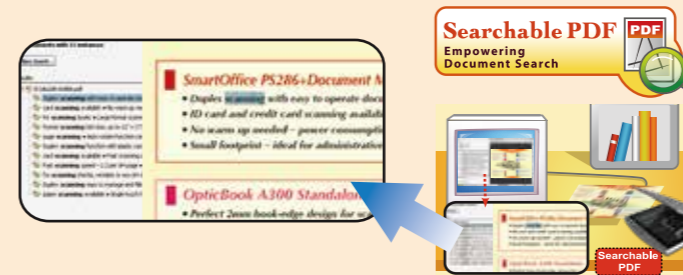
Searchable PDF
Empowering Document Search

PDF

SmartOffice PS286+Document M

• Duplex scanning with easy to operate doc
• ID card and credit card scanning availab
• No warm up needed – power consumpti
• Small footprint – ideal for administrati

OpticBook A300 Standalo

• Perfect 2mm book-edge design for sc

Searchable PDF